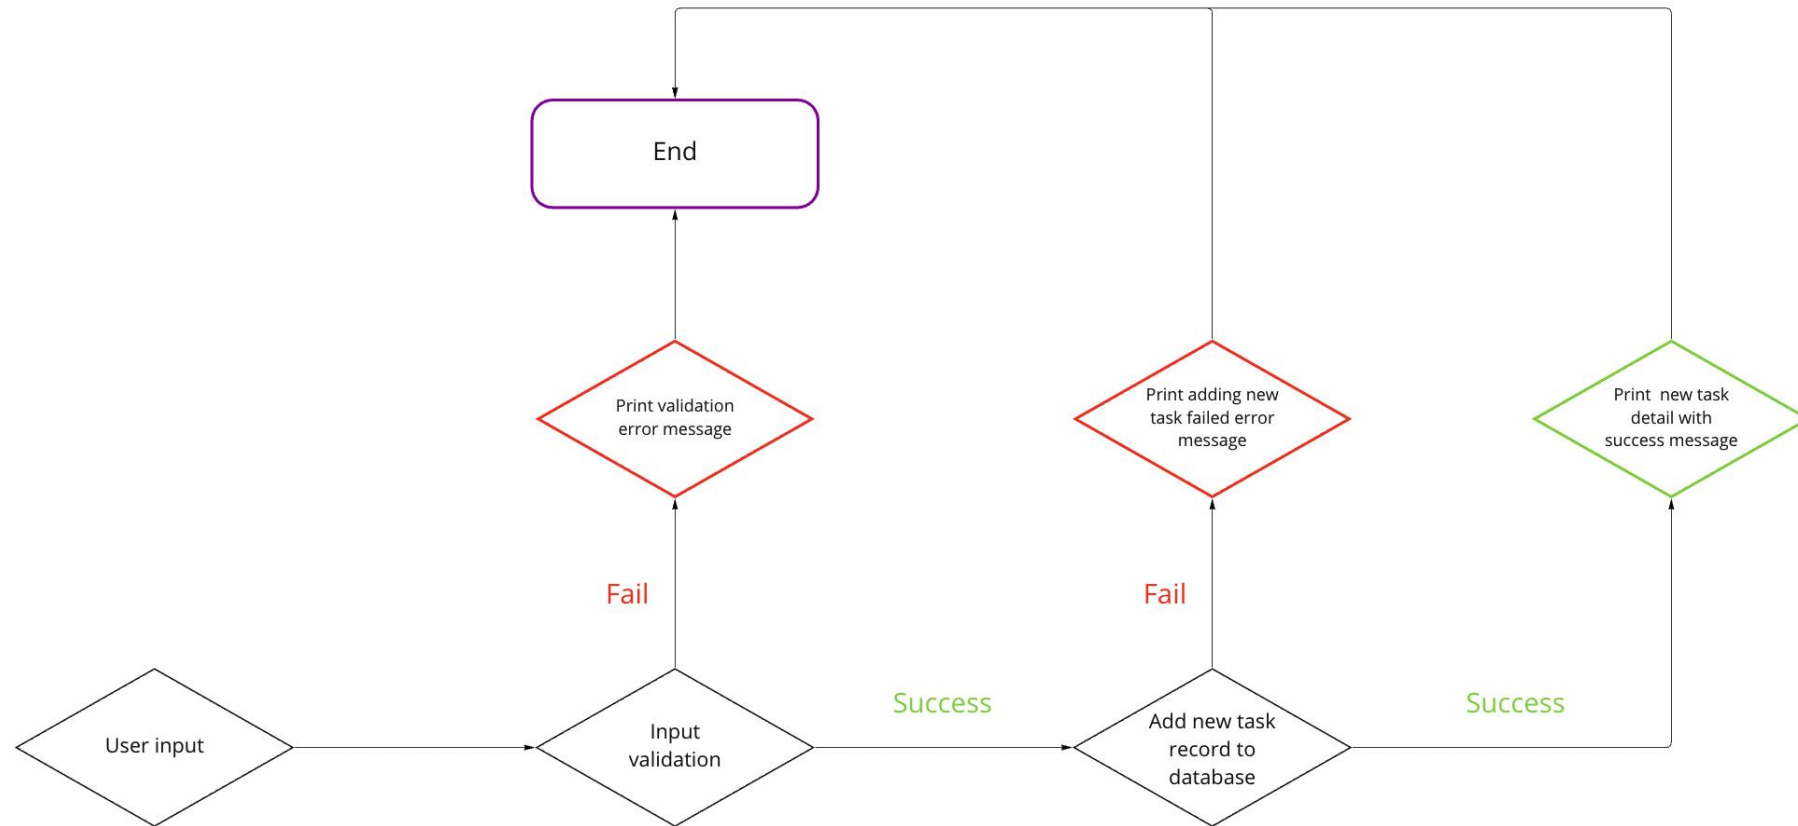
End

Print validation error message

Print adding new task failed error message

Print new task detail with success message

Fail

Fail

User input

Input validation

Success

Add new task record to database

Success